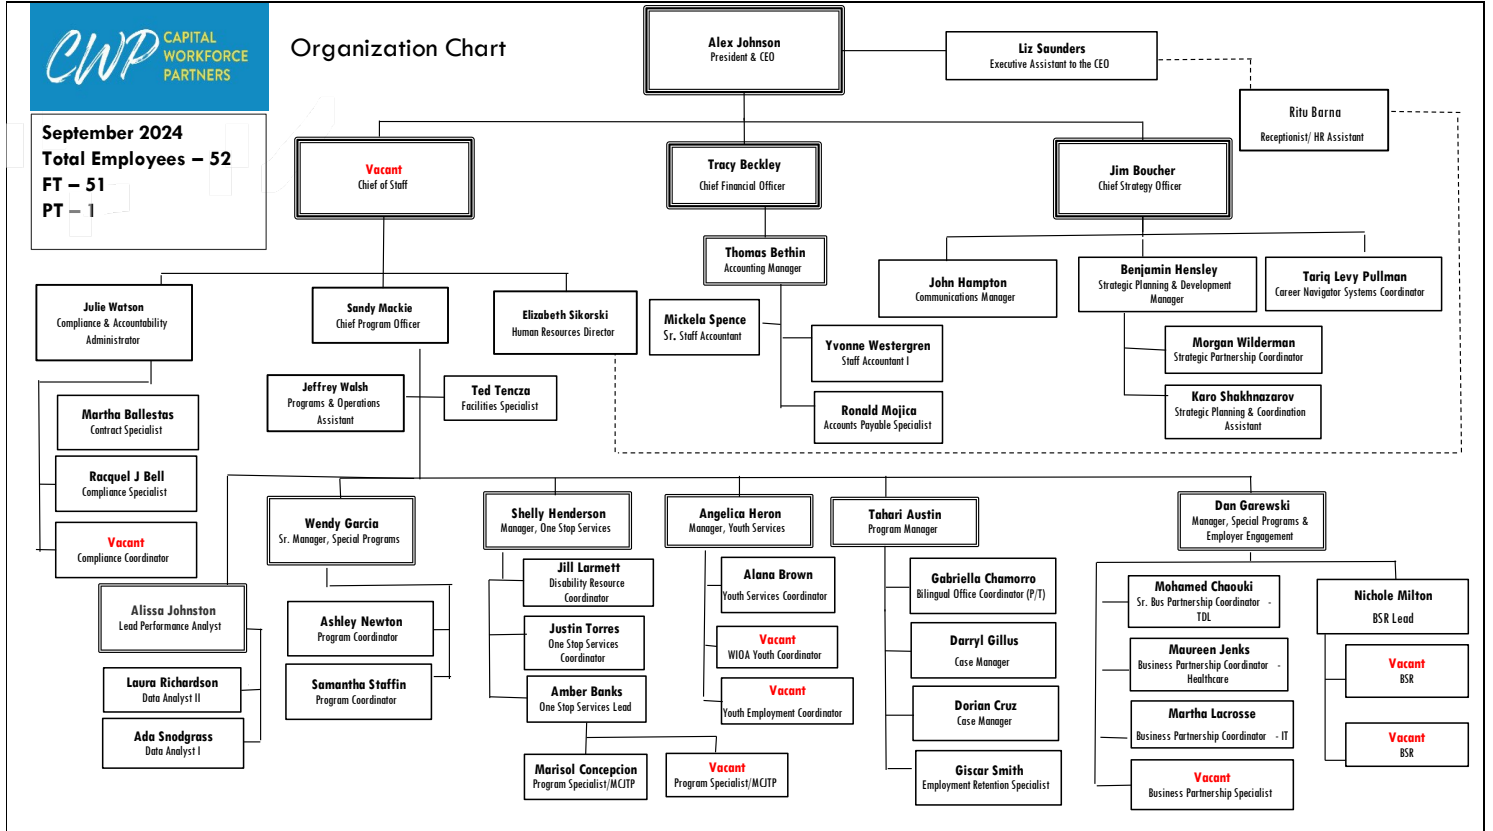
CWP CAPITAL WORKFORCE PARTNERS

Organization Chart

September 2024
Total Employees – 52
FT – 51
PT – 1

Alex Johnson
President & CEO

Liz Saunders
Executive Assistant to the CEO

Ritu Barna
Receptionist/ HR Assistant

Vacant
Chief of Staff

Tracy Beckley
Chief Financial Officer

Jim Boucher
Chief Strategy Officer

Thomas Bethin
Accounting Manager

Mickela Spence
Sr. Staff Accountant

Yvonne Westergren
Staff Accountant I

Ronald Mojica
Accounts Payable Specialist

John Hampton
Communications Manager

Benjamin Hensley
Strategic Planning & Development Manager

Tariq Levy Pullman
Career Navigator Systems Coordinator

Morgan Wilderman
Strategic Partnership Coordinator

Karo Shakhnazarov
Strategic Planning & Coordination Assistant

Julie Watson
Compliance & Accountability Administrator

Sandy Mackie
Chief Program Officer

Elizabeth Sikorski
Human Resources Director

Martha Ballestas
Contract Specialist

Racquel J Bell
Compliance Specialist

Vacant
Compliance Coordinator

Jeffrey Walsh
Programs & Operations Assistant

Ted Tencza
Facilities Specialist

Alissa Johnston
Lead Performance Analyst

Laura Richardson
Data Analyst II

Ada Snodgrass
Data Analyst I

Wendy Garcia
Sr. Manager, Special Programs

Ashley Newton
Program Coordinator

Samantha Staffin
Program Coordinator

Shelly Henderson
Manager, One Stop Services

Jill Larmett
Disability Resource Coordinator

Justin Torres
One Stop Services Coordinator

Amber Banks
One Stop Services Lead

Marisol Concepcion
Program Specialist/MCJTP

Vacant
Program Specialist/MCJTP

Angelica Heron
Manager, Youth Services

Alana Brown
Youth Services Coordinator

Vacant
WIOA Youth Coordinator

Vacant
Youth Employment Coordinator

Tahari Austin
Program Manager

Gabriella Chamorro
Bilingual Office Coordinator (P/T)

Darryl Gillus
Case Manager

Dorian Cruz
Case Manager

Giscar Smith
Employment Retention Specialist

Dan Garewski
Manager, Special Programs & Employer Engagement

Mohamed Chaouki
Sr. Bus Partnership Coordinator - TDL

Maureen Jenks
Business Partnership Coordinator - Healthcare

Martha Lacrosse
Business Partnership Coordinator - IT

Vacant
Business Partnership Specialist

Nichole Milton
BSR Lead

Vacant
BSR

Vacant
BSR